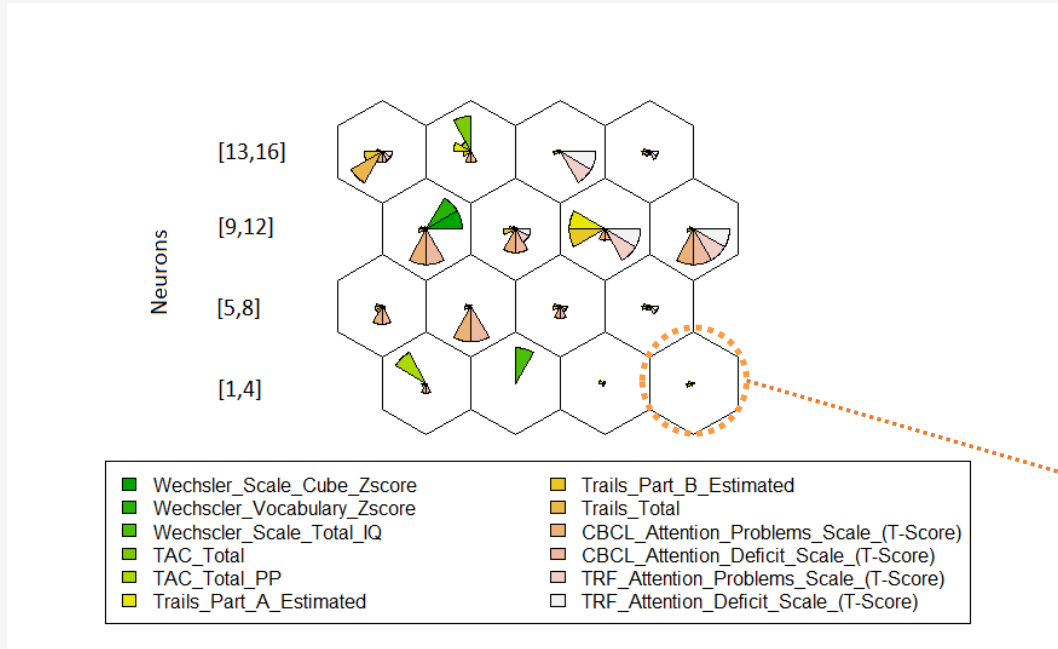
[13,16]

[9,12]

[5,8]

[1,4]

Neurons

Wechsler_Scale_Cube_Zscore
Wechscler_Vocabulary_Zscore
Wechscler_Scale_Total_IQ
TAC_Total
TAC_Total_PP
Trails_Part_A_Estimated

Trails_Part_B_Estimated
Trails_Total
CBCL_Attention_Problems_Scale_(T-Score)
CBCL_Attention_Deficit_Scale_(T-Score)
TRF_Attention_Problems_Scale_(T-Score)
TRF_Attention_Deficit_Scale_(T-Score)